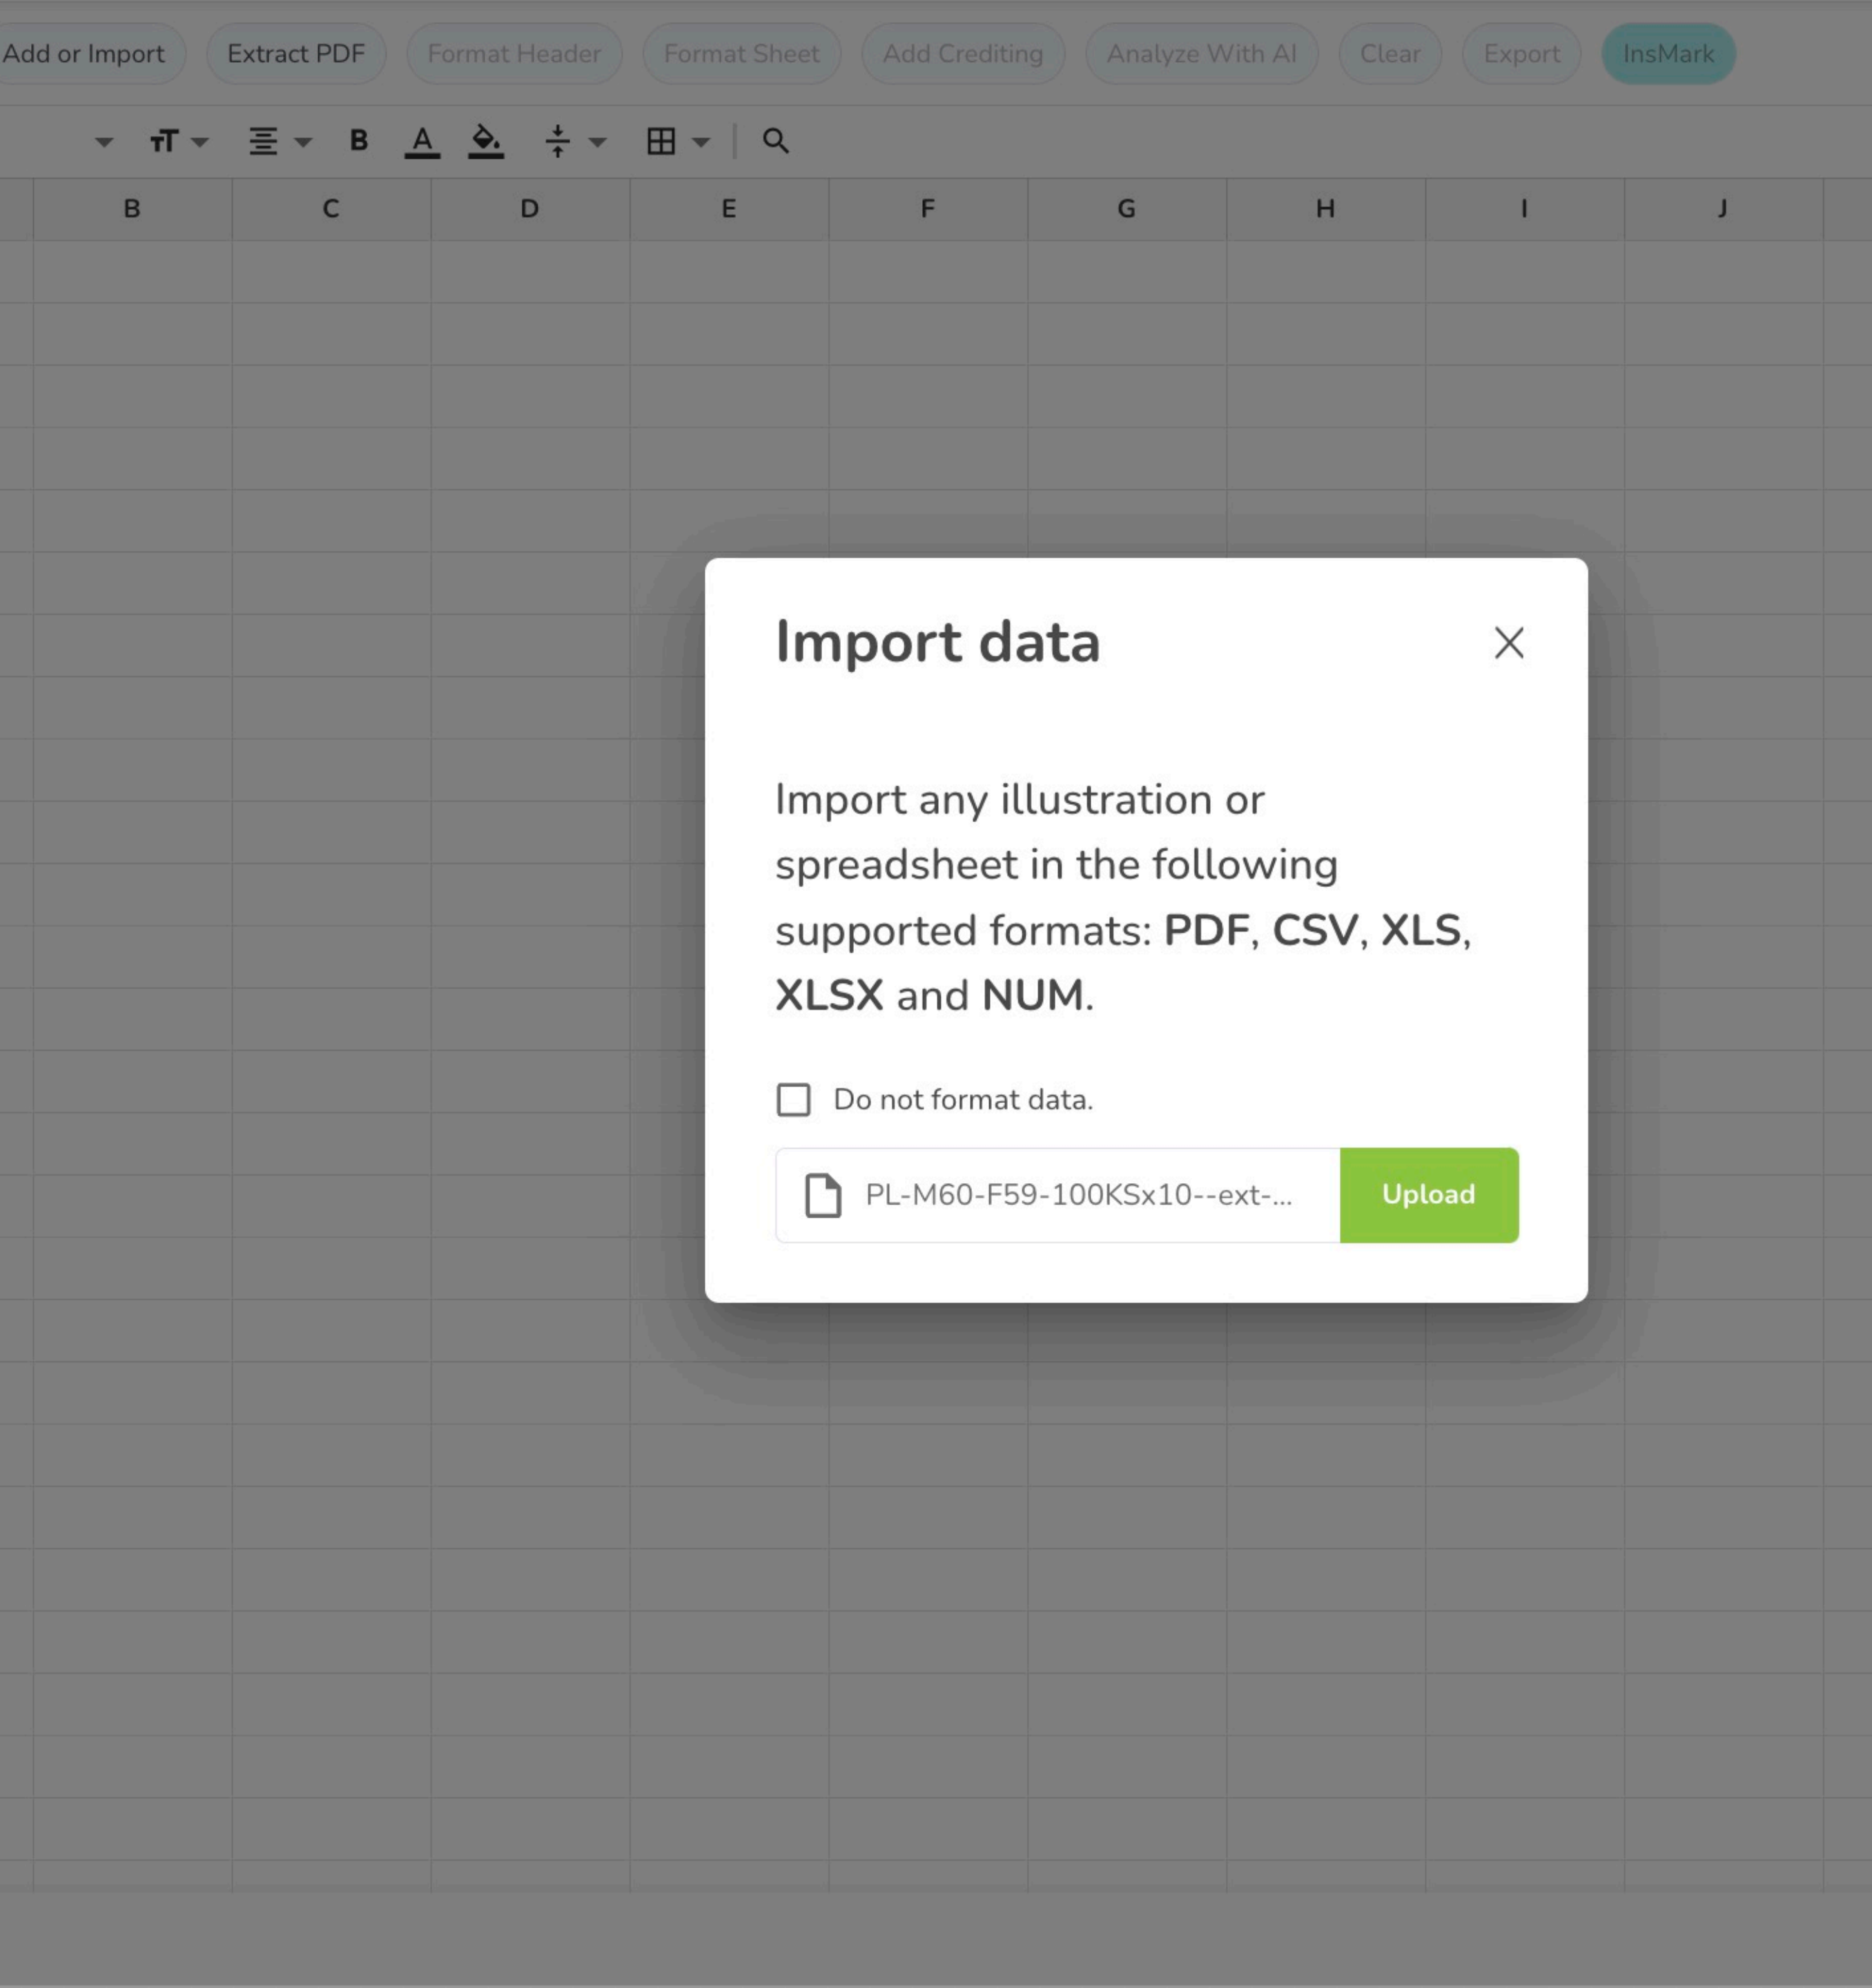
Add or Import Extract PDF Format Header Format Sheet Add Crediting Analyze With AI Clear Export InsMark

B C D E F G H I J

Import data

Import any illustration or spreadsheet in the following supported formats: **PDF**, **CSV**, **XLS**, **XLSX** and **NUM**.

Do not format data.

PL-M60-F59-100KSx10--ext-...

Upload